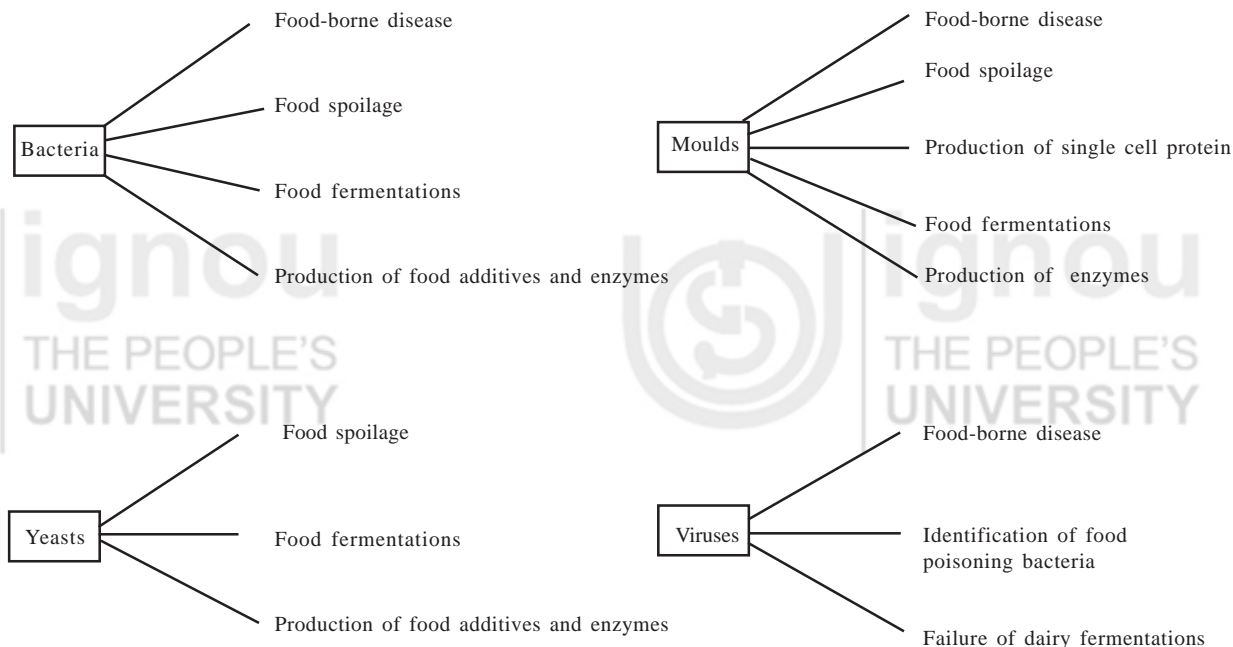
Bacteria
Food-borne disease
Food spoilage
Food fermentations
Production of food additives and enzymes

Moulds
Food-borne disease
Food spoilage
Production of single cell protein
Food fermentations
Production of enzymes

ignou
THE PEOPLE'S
UNIVERSITY

ignou
THE PEOPLE'S
UNIVERSITY

Yeasts
Food spoilage
Food fermentations
Production of food additives and enzymes

Viruses
Food-borne disease
Identification of food poisoning bacteria
Failure of dairy fermentations